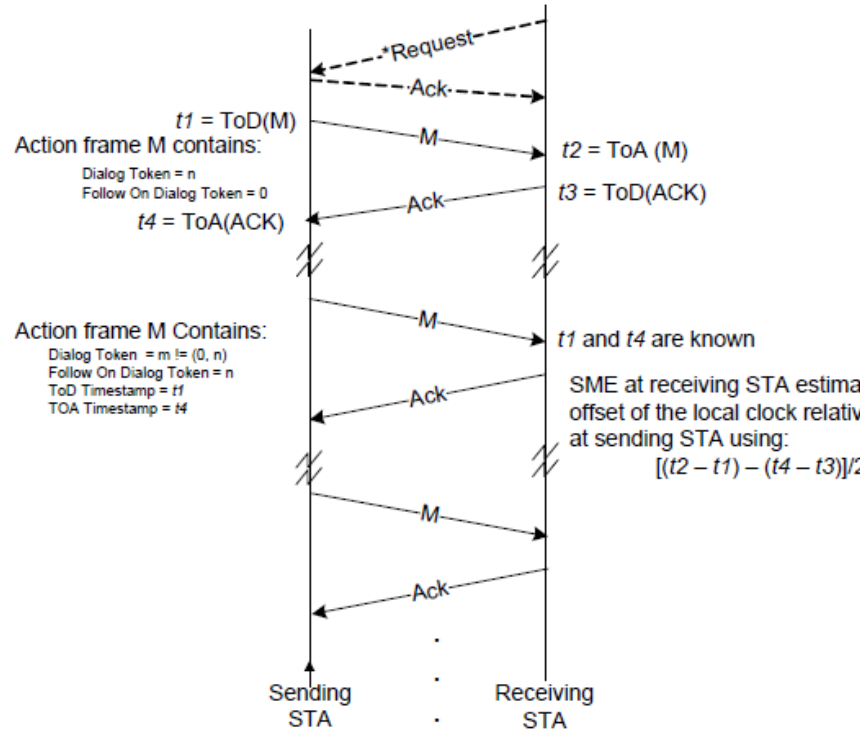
*Request

Ack

$t1$ = ToD(M)

Action frame M contains:

Dialog Token = n
Follow On Dialog Token = 0

M

$t2$ = ToA (M)

$t3$ = ToD(ACK)

Ack

$t4$ = ToA(ACK)

Action frame M Contains:

Dialog Token = m != (0, n)
Follow On Dialog Token = n
ToD Timestamp = $t1$
TOA Timestamp = $t4$

M

$t1$ and $t4$ are known

Ack

SME at receiving STA estima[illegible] offset of the local clock relativ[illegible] at sending STA using:
$[(t2 - t1) - (t4 - t3)]/2$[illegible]

M

Ack

Sending STA

Receiving STA